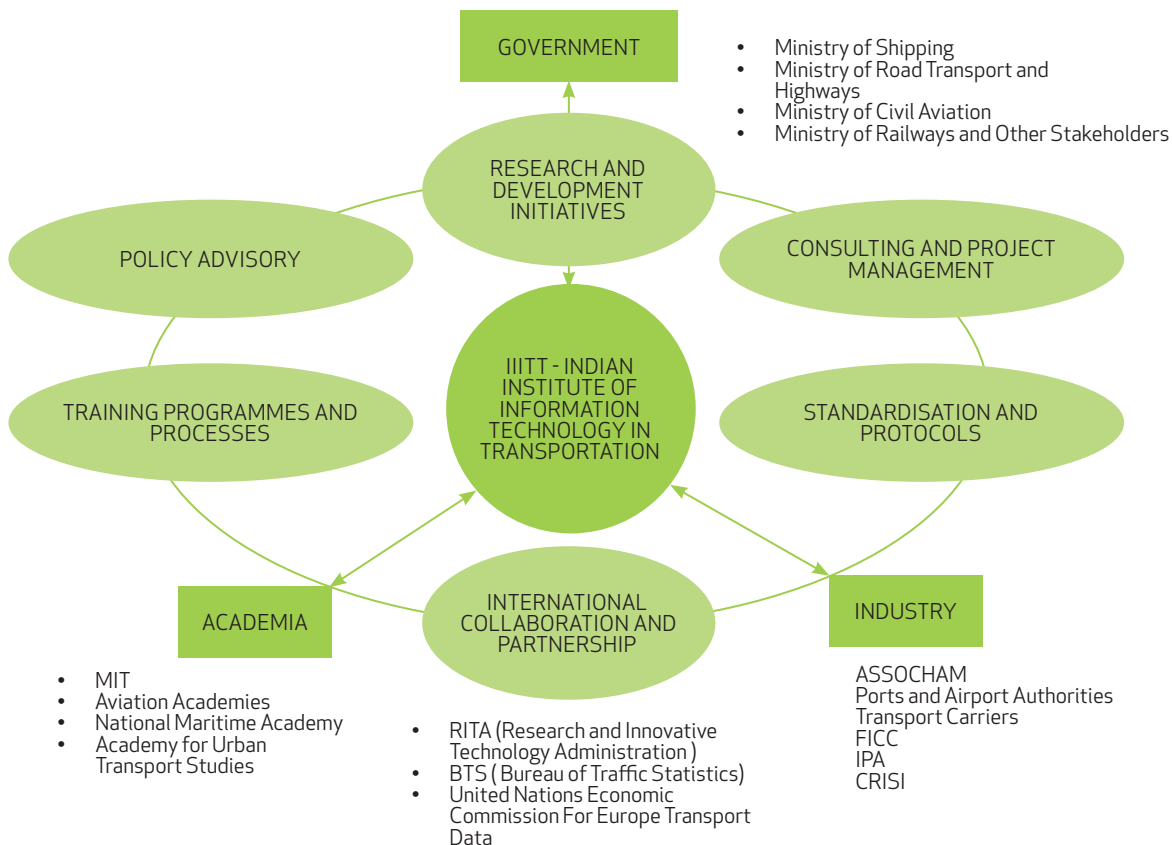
GOVERNMENT

- Ministry of Shipping
- Ministry of Road Transport and Highways
- Ministry of Civil Aviation
- Ministry of Railways and Other Stakeholders

RESEARCH AND DEVELOPMENT INITIATIVES

POLICY ADVISORY

CONSULTING AND PROJECT MANAGEMENT

IIITT - INDIAN INSTITUTE OF INFORMATION TECHNOLOGY IN TRANSPORTATION

TRAINING PROGRAMMES AND PROCESSES

STANDARDISATION AND PROTOCOLS

INTERNATIONAL COLLABORATION AND PARTNERSHIP

ACADEMIA

INDUSTRY

- MIT
- Aviation Academies
- National Maritime Academy
- Academy for Urban Transport Studies

- RITA (Research and Innovative Technology Administration )
- BTS ( Bureau of Traffic Statistics)
- United Nations Economic Commission For Europe Transport Data

ASSOCHAM
Ports and Airport Authorities
Transport Carriers
FICC
IPA
CRISI